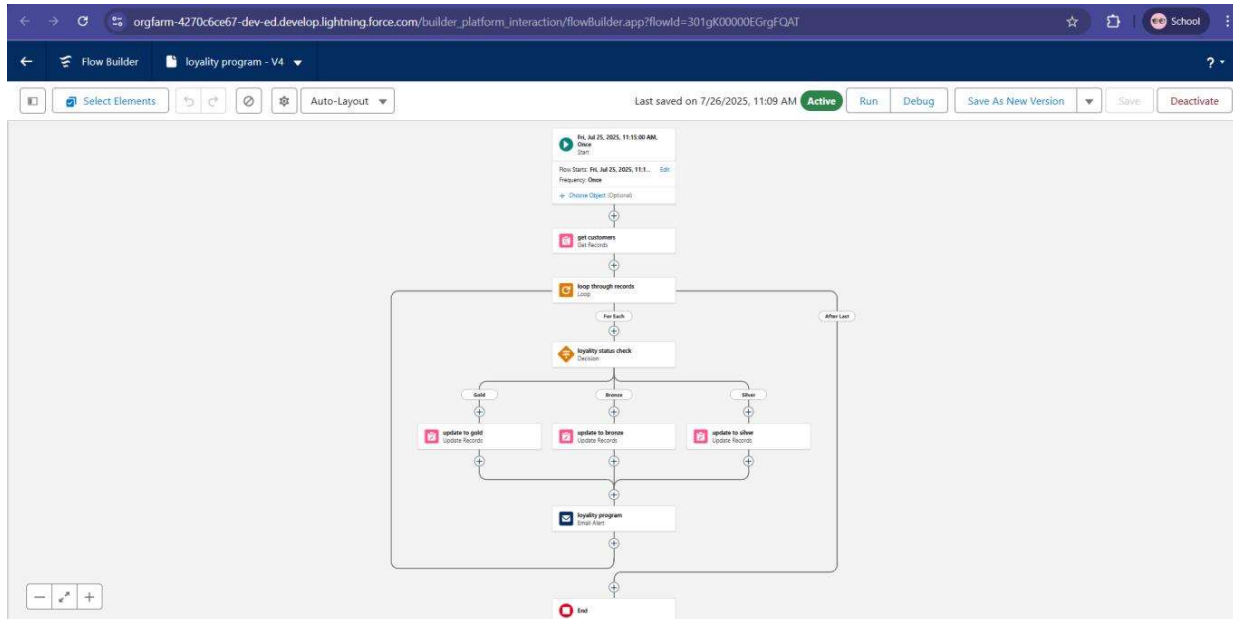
orgfarm-4270c6ce67-dev-ed.develop.lightning.force.com/builder_platform_interaction/flowBuilder.app?flowId=301gK00000EGrgFQAT

School

Flow Builder

loyality program - V4

?

Select Elements

Auto-Layout

Last saved on 7/26/2025, 11:09 AM

Active

Run

Debug

Save As New Version

Save

Deactivate

Fri, Jul 25, 2025, 11:15:00 AM, Once
Start

Flow Starts: Fri, Jul 25, 2025, 11:1... Edit
Frequency: Once

+ Choose Object (Optional)

get customers
Get Records

loop through records
Loop

For Each

After Last

loyality status check
Decision

Gold

Bronze

Silver

update to gold
Update Records

update to bronze
Update Records

update to silver
Update Records

loyality program
Email Alert

End